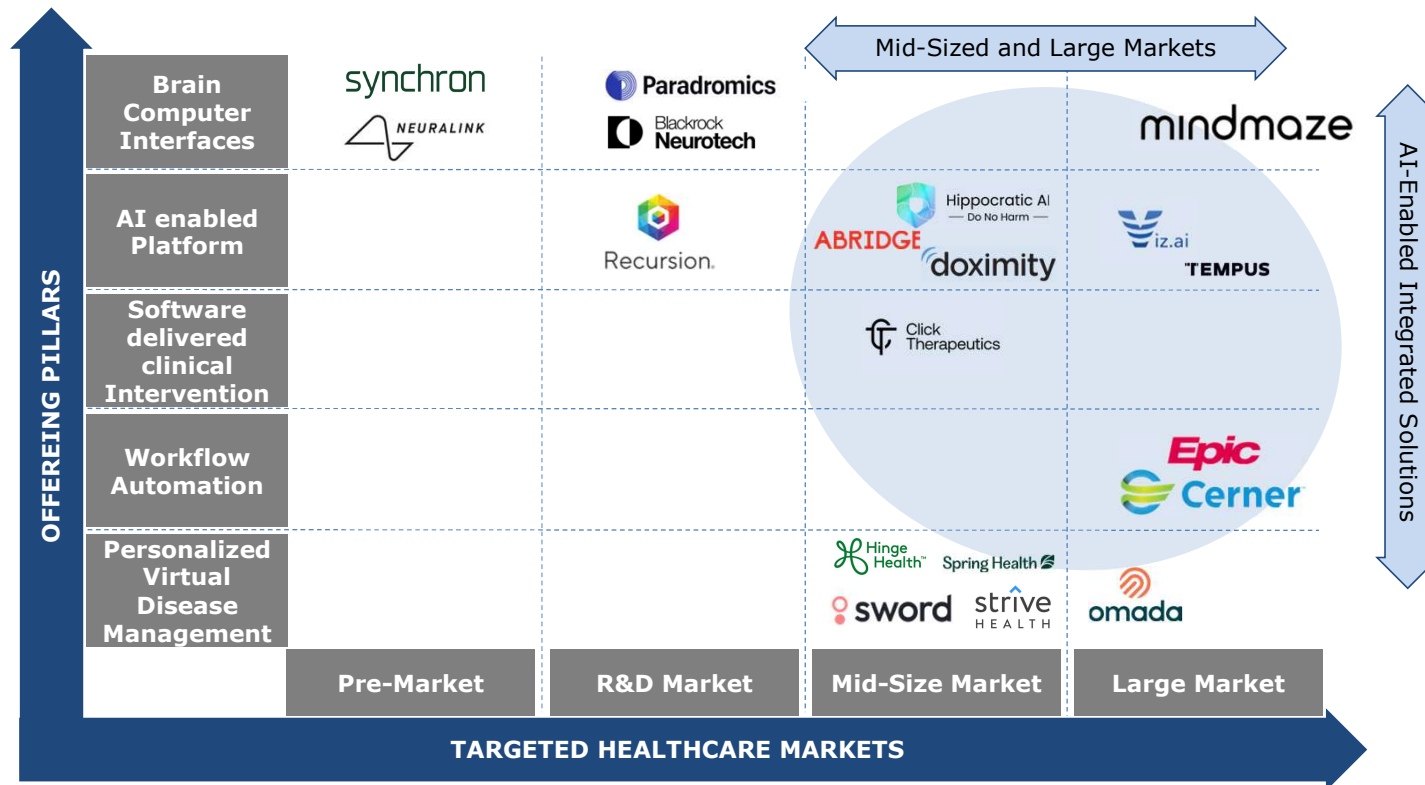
Mid-Sized and Large Markets

AI-Enabled Integrated Solutions

OFFEREING PILLARS

Brain Computer Interfaces

synchron

NEURALINK

Paradromics

Blackrock Neurotech

mindmaze

AI enabled Platform

Recursion.

Hippocratic AI
— Do No Harm —

ABRIDGE

doximity

viz.ai

TEMPUS

Software delivered clinical Intervention

Click Therapeutics

Workflow Automation

Epic

Cerner

Personalized Virtual Disease Management

Hinge Health™

Spring Health

sword

strive HEALTH

omada

Pre-Market

R&D Market

Mid-Size Market

Large Market

TARGETED HEALTHCARE MARKETS